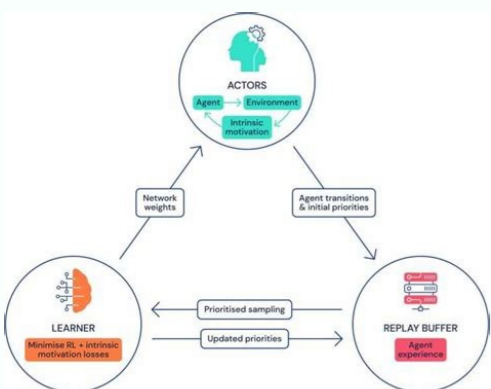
ACTORS

Agent

Environment

Intrinsic motivation

Network weights

Agent transitions & initial priorities

LEARNER

Minimise RL + intrinsic motivation losses

Prioritised sampling

Updated priorities

REPLAY BUFFER

Agent experience